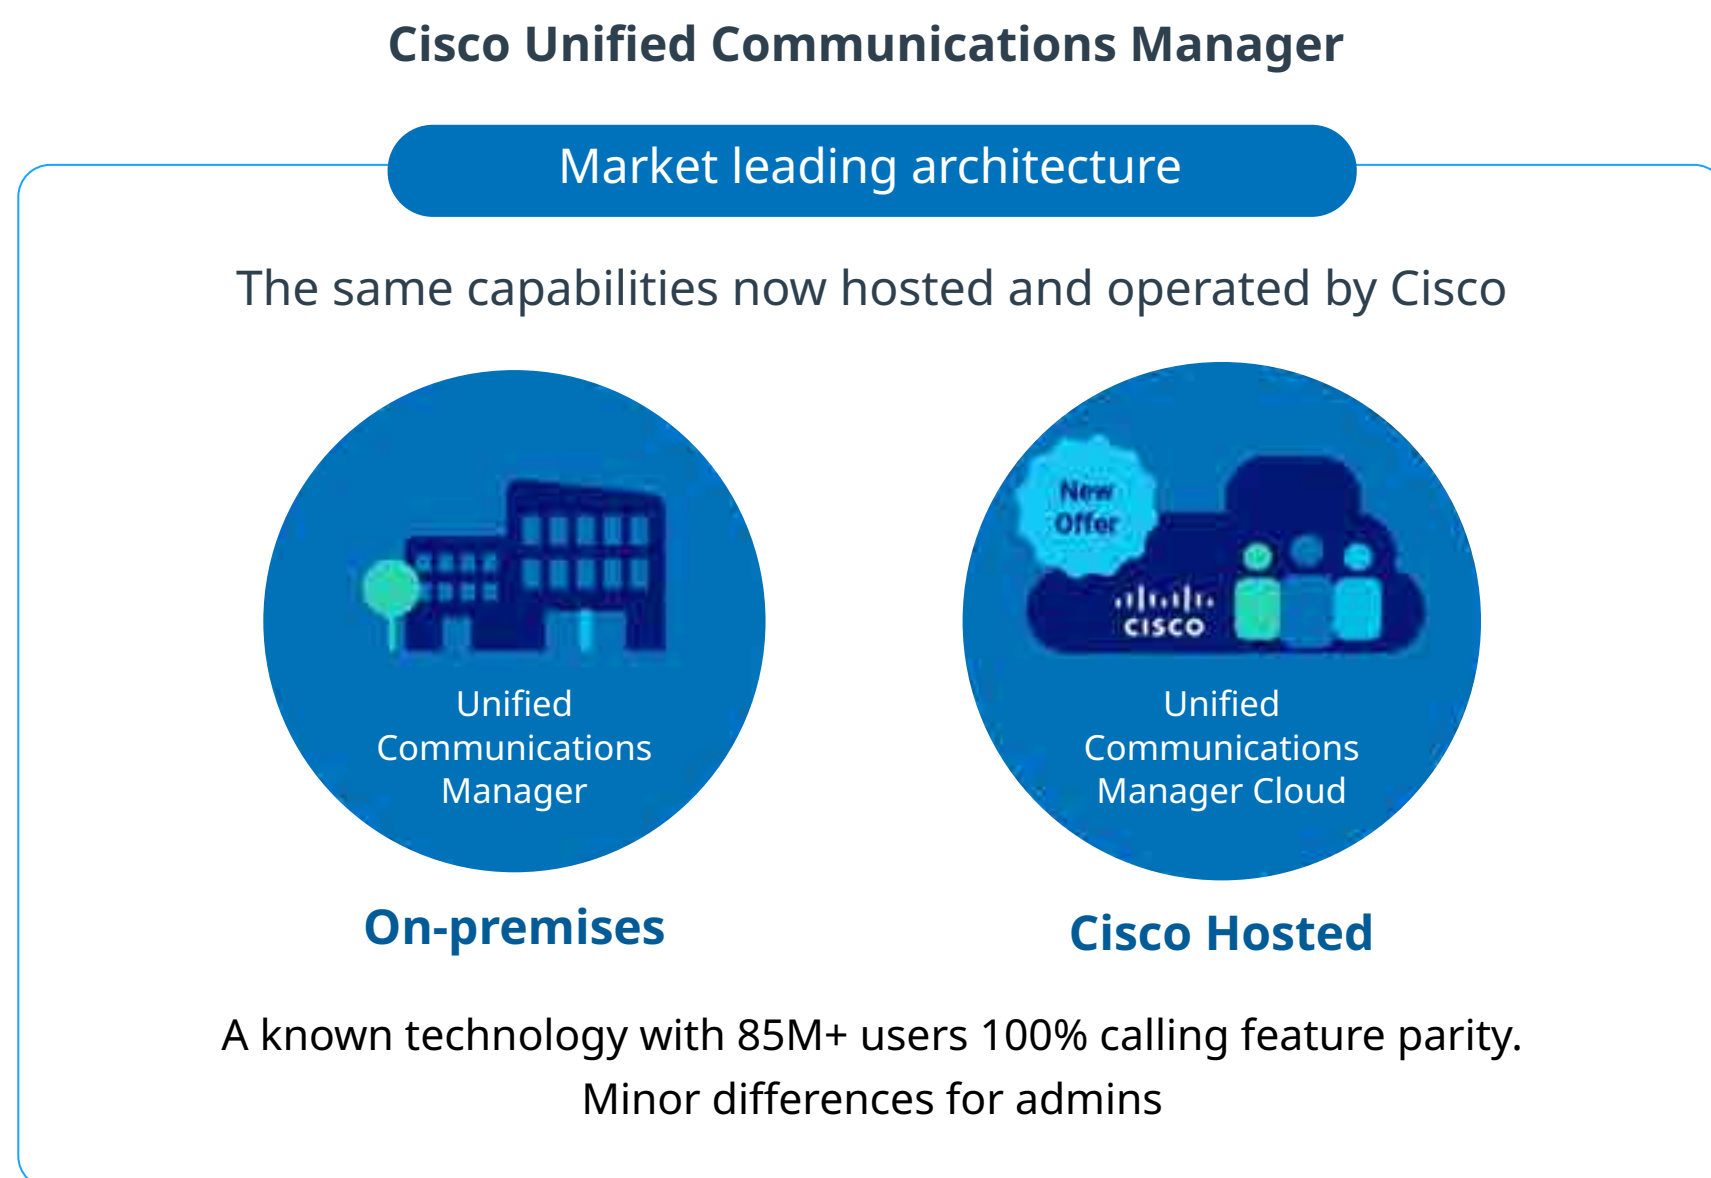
Cisco Unified Communications Manager

Market leading architecture

The same capabilities now hosted and operated by Cisco

Unified Communications Manager

On-premises

New Offer

cisco

Unified Communications Manager Cloud

Cisco Hosted

A known technology with 85M+ users 100% calling feature parity. Minor differences for admins